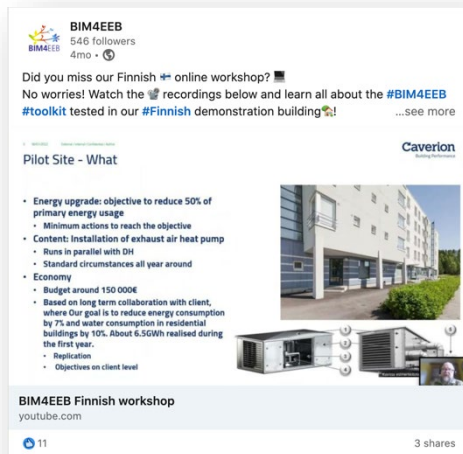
BIM4EEB
BIM4EEB
546 followers
4mo •

Did you miss our Finnish 🇫🇮 online workshop? 💻
No worries! Watch the 📽 recordings below and learn all about the #BIM4EEB #toolkit tested in our #Finnish demonstration building🏡! ...see more

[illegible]
Caverion
Building Performance

Pilot Site - What

• Energy upgrade: objective to reduce 50% of primary energy usage
  • Minimum actions to reach the objective
• Content: Installation of exhaust air heat pump
  • Runs in parallel with DH
  • Standard circumstances all year around
• Economy
  • Budget around 150 000€
  • Based on long term collaboration with client, where Our goal is to reduce energy consumption by 7% and water consumption in residential buildings by 10%. About 6.5GWh realised during the first year.
    • Replication
    • Objectives on client level

BIM4EEB Finnish workshop
youtube.com

11
3 shares